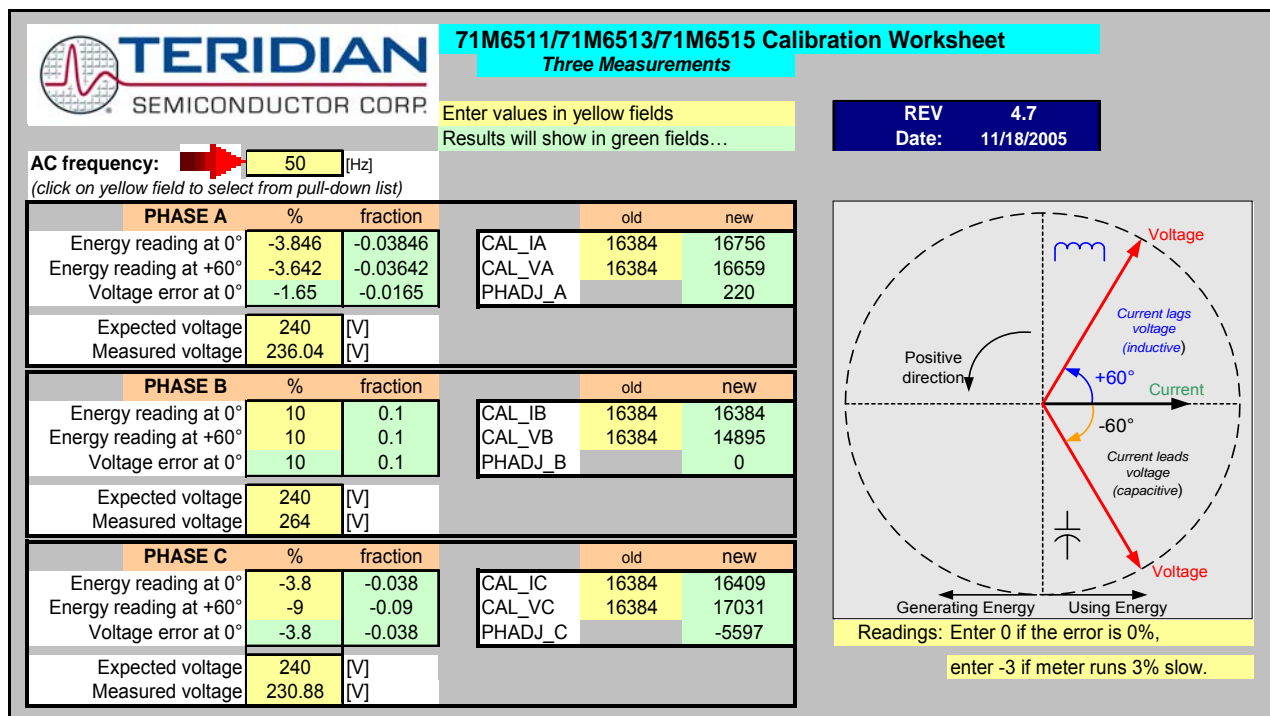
TERIDIAN
SEMICONDUCTOR CORP.

71M6511/71M6513/71M6515 Calibration Worksheet
Three Measurements

Enter values in yellow fields
Results will show in green fields…

| REV | 4.7 |
|---|---|
| Date: | 11/18/2005 |

AC frequency: 50 [Hz]
(click on yellow field to select from pull-down list)

| PHASE A | % | fraction | | old | new |
|---|---|---|---|---|---|
| Energy reading at 0° | -3.846 | -0.03846 | CAL_IA | 16384 | 16756 |
| Energy reading at +60° | -3.642 | -0.03642 | CAL_VA | 16384 | 16659 |
| Voltage error at 0° | -1.65 | -0.0165 | PHADJ_A | | 220 |

Expected voltage 240 [V]
Measured voltage 236.04 [V]

| PHASE B | % | fraction | | old | new |
|---|---|---|---|---|---|
| Energy reading at 0° | 10 | 0.1 | CAL_IB | 16384 | 16384 |
| Energy reading at +60° | 10 | 0.1 | CAL_VB | 16384 | 14895 |
| Voltage error at 0° | 10 | 0.1 | PHADJ_B | | 0 |

Expected voltage 240 [V]
Measured voltage 264 [V]

| PHASE C | % | fraction | | old | new |
|---|---|---|---|---|---|
| Energy reading at 0° | -3.8 | -0.038 | CAL_IC | 16384 | 16409 |
| Energy reading at +60° | -9 | -0.09 | CAL_VC | 16384 | 17031 |
| Voltage error at 0° | -3.8 | -0.038 | PHADJ_C | | -5597 |

Expected voltage 240 [V]
Measured voltage 230.88 [V]

Voltage
Current lags voltage (inductive)
Positive direction
+60°
Current
-60°
Current leads voltage (capacitive)
Voltage
Generating Energy
Using Energy

Readings: Enter 0 if the error is 0%,
enter -3 if meter runs 3% slow.